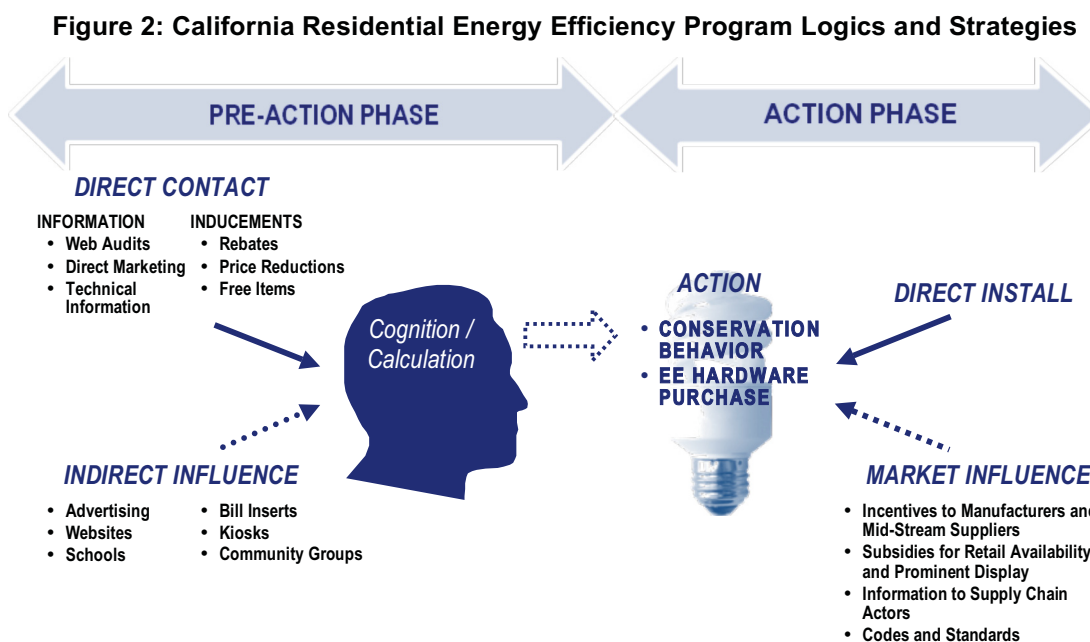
Figure 2: California Residential Energy Efficiency Program Logics and Strategies

PRE-ACTION PHASE

ACTION PHASE

DIRECT CONTACT

INFORMATION
- Web Audits
- Direct Marketing
- Technical Information

INDUCEMENTS
- Rebates
- Price Reductions
- Free Items

Cognition / Calculation

ACTION
- CONSERVATION BEHAVIOR
- EE HARDWARE PURCHASE

DIRECT INSTALL

INDIRECT INFLUENCE
- Advertising
- Websites
- Schools

- Bill Inserts
- Kiosks
- Community Groups

MARKET INFLUENCE
- Incentives to Manufacturers an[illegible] Mid-Stream Suppliers
- Subsidies for Retail Availability and Prominent Display
- Information to Supply Chain Actors
- Codes and Standards